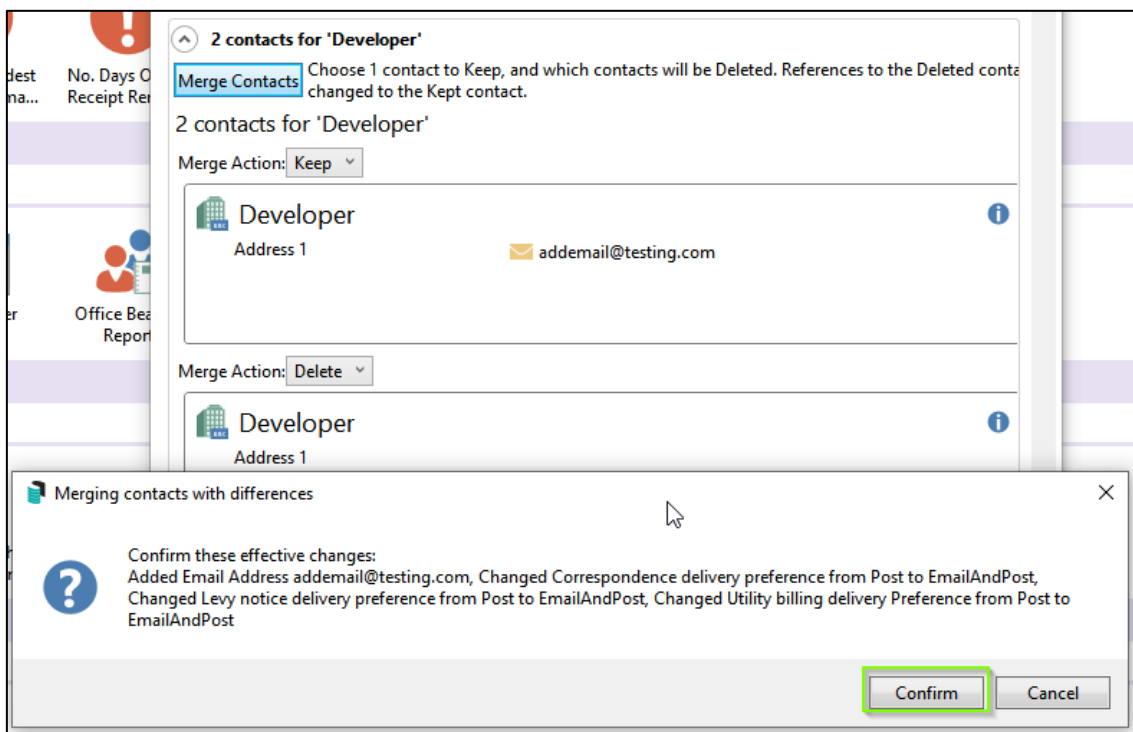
dest
na...

No. Days O
Receipt Re

er

Office Bea
Report

2 contacts for 'Developer'

Merge Contacts Choose 1 contact to Keep, and which contacts will be Deleted. References to the Deleted conta changed to the Kept contact.

2 contacts for 'Developer'

Merge Action: Keep

Developer
Address 1
addemail@testing.com

Merge Action: Delete

Developer
Address 1

Merging contacts with differences

Confirm these effective changes:
Added Email Address addemail@testing.com, Changed Correspondence delivery preference from Post to EmailAndPost, Changed Levy notice delivery preference from Post to EmailAndPost, Changed Utility billing delivery Preference from Post to EmailAndPost

Confirm Cancel